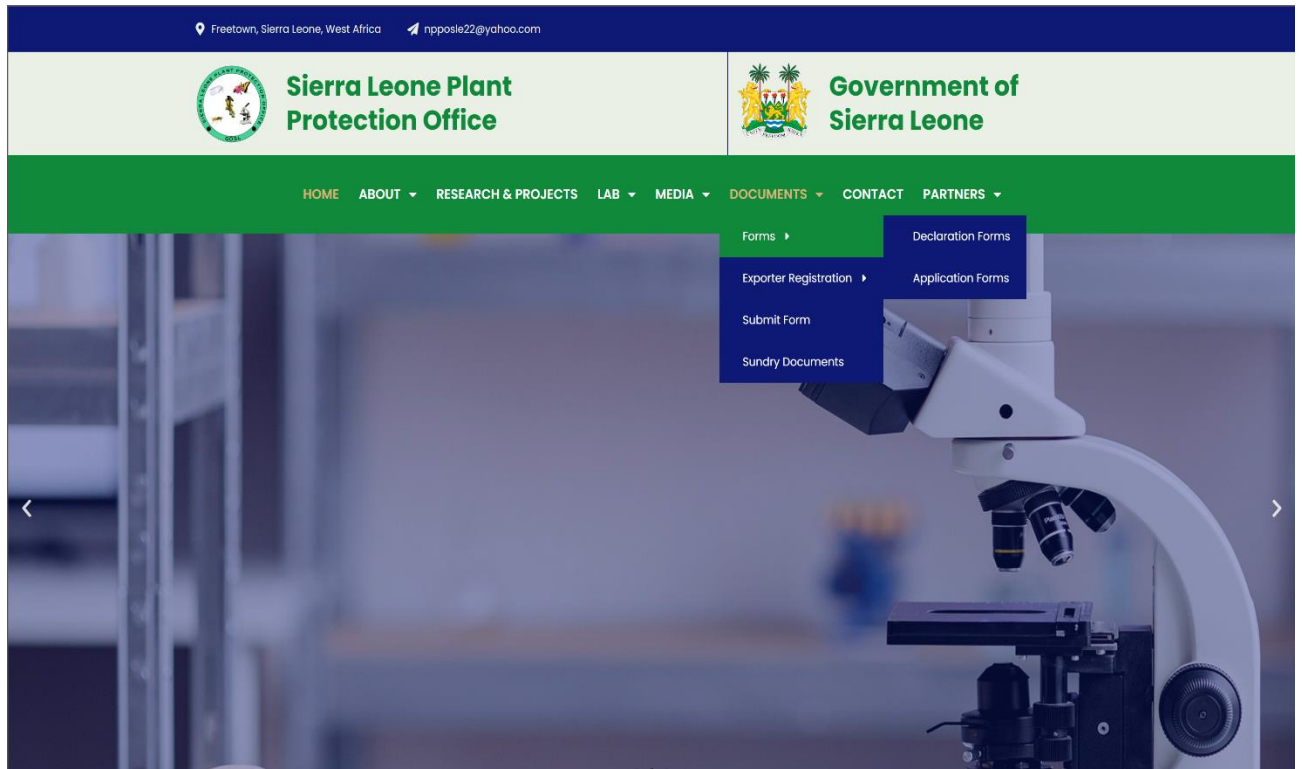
Freetown, Sierra Leone, West Africa npposle22@yahoo.com

Sierra Leone Plant Protection Office

Government of Sierra Leone

HOME ABOUT RESEARCH & PROJECTS LAB MEDIA DOCUMENTS CONTACT PARTNERS

Forms
Exporter Registration
Submit Form
Sundry Documents

Declaration Forms
Application Forms